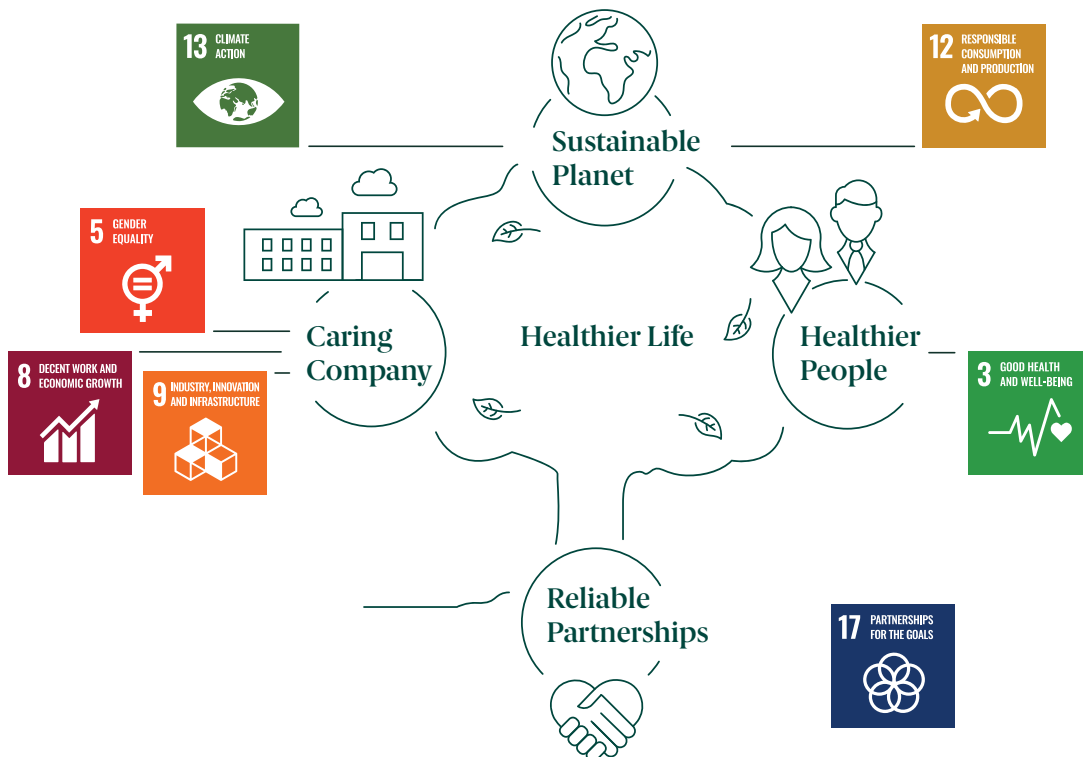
13 CLIMATE ACTION

Sustainable Planet

12 RESPONSIBLE CONSUMPTION AND PRODUCTION

5 GENDER EQUALITY

Caring Company

Healthier Life

Healthier People

8 DECENT WORK AND ECONOMIC GROWTH

9 INDUSTRY, INNOVATION AND INFRASTRUCTURE

3 GOOD HEALTH AND WELL-BEING

Reliable Partnerships

17 PARTNERSHIPS FOR THE GOALS